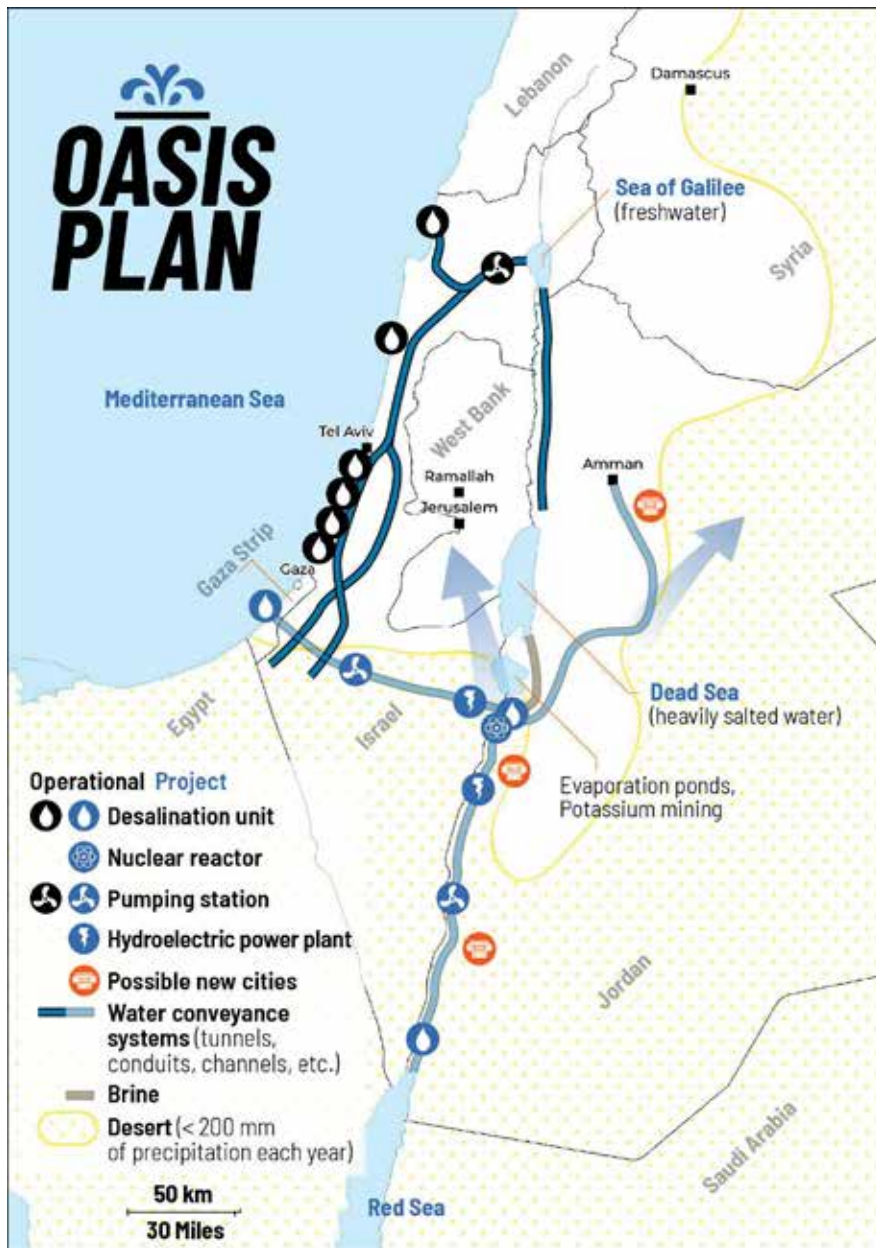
OASIS PLAN

Lebanon

Damascus

Sea of Galilee (freshwater)

Syria

Mediterranean Sea

West Bank

Tel Aviv

Ramallah

Jerusalem

Amman

Gaza Strip

Gaza

Egypt

Israel

Dead Sea (heavily salted water)

Evaporation ponds, Potassium mining

Jordan

Saudi Arabia

Red Sea

Operational Project

Desalination unit

Nuclear reactor

Pumping station

Hydroelectric power plant

Possible new cities

Water conveyance systems (tunnels, conduits, channels, etc.)

Brine

Desert (< 200 mm of precipitation each year)

50 km

30 Miles